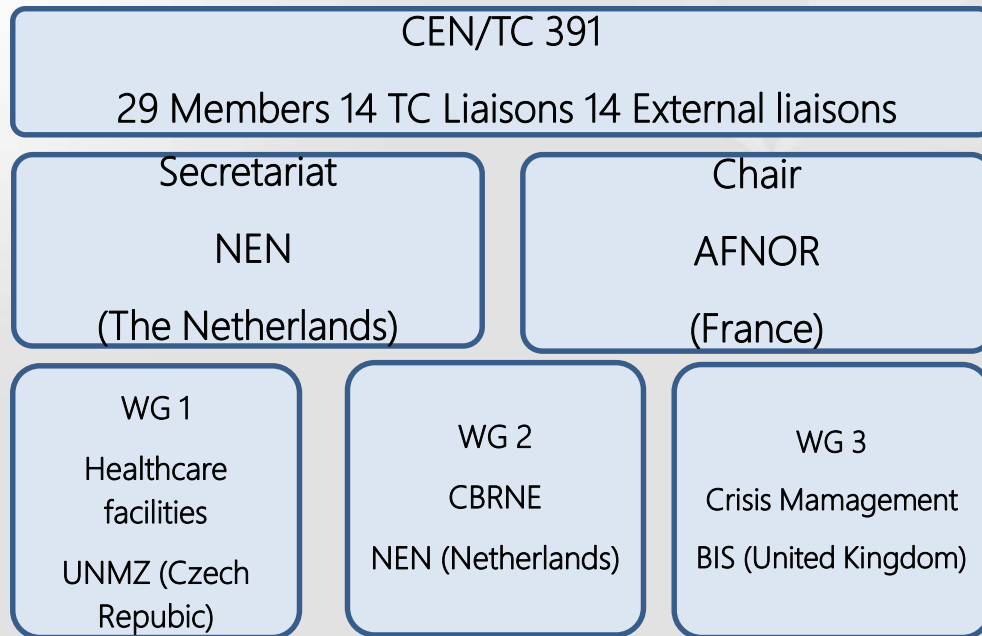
CEN/TC 391

29 Members 14 TC Liaisons 14 External liaisons

Secretariat

NEN

(The Netherlands)

Chair

AFNOR

(France)

WG 1

Healthcare facilities

UNMZ (Czech Repubic)

WG 2

CBRNE

NEN (Netherlands)

WG 3

Crisis Mamagement

BIS (United Kingdom)